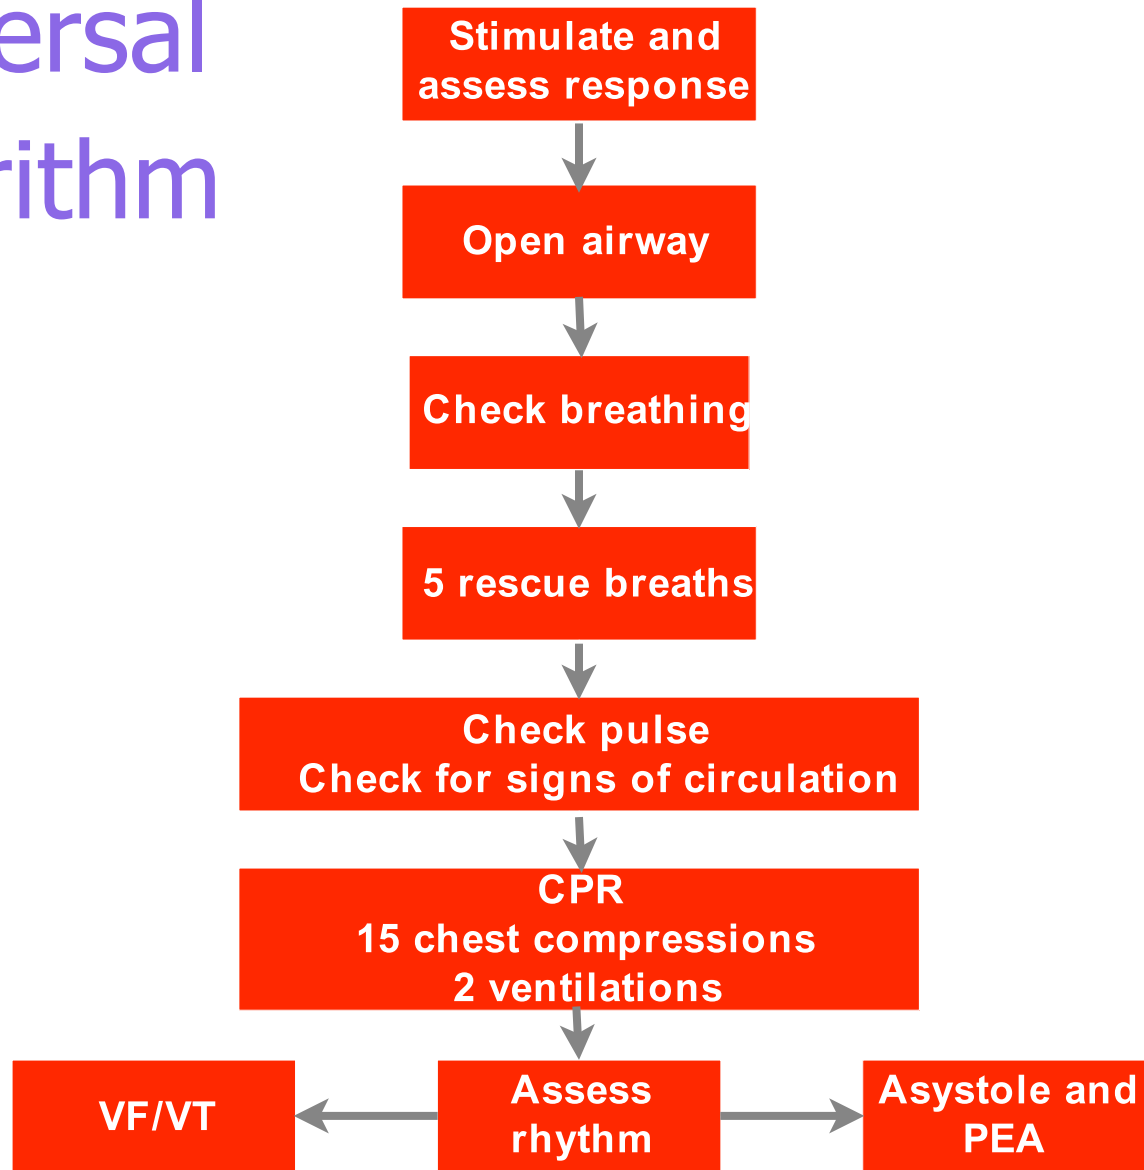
ersal
rithm

Stimulate and assess response

Open airway

Check breathing

5 rescue breaths

Check pulse
Check for signs of circulation

CPR
15 chest compressions
2 ventilations

VF/VT

Assess rhythm

Asystole and PEA